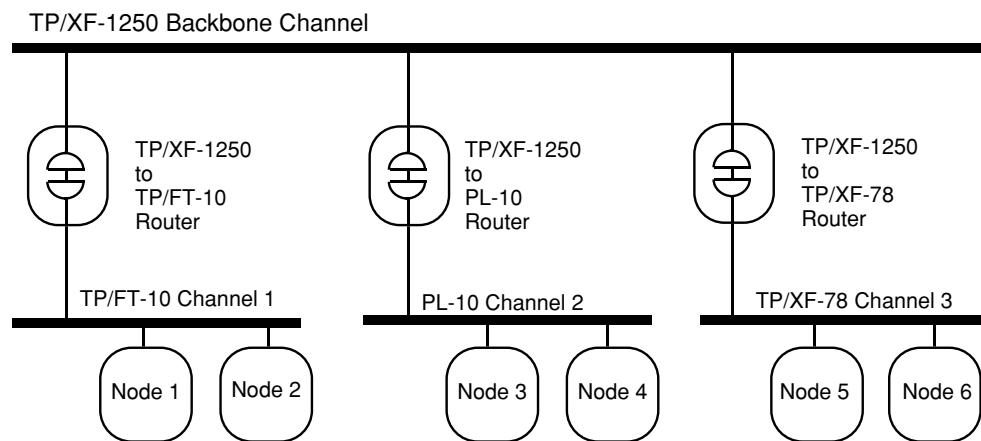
TP/XF-1250 Backbone Channel

TP/XF-1250 to TP/FT-10 Router

TP/XF-1250 to PL-10 Router

TP/XF-1250 to TP/XF-78 Router

TP/FT-10 Channel 1

PL-10 Channel 2

TP/XF-78 Channel 3

Node 1

Node 2

Node 3

Node 4

Node 5

Node 6